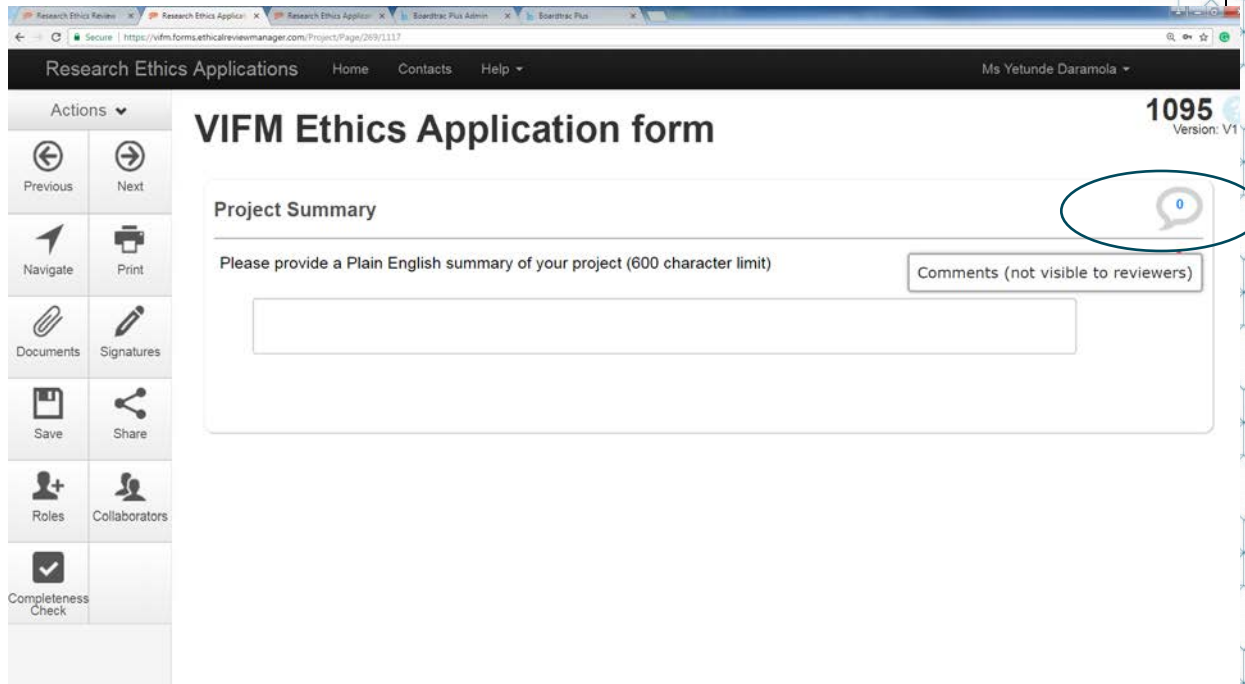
Research Ethics Review | Research Ethics Applicat | Research Ethics Applicat | Boardtrac Plus Admin | Boardtrac Plus

Secure | https://vifm.forms.ethicalreviewmanager.com/Project/Page/269/1117

Research Ethics Applications Home Contacts Help ▾ Ms Yetunde Daramola ▾

Actions ▾

Previous Next

Navigate Print

Documents Signatures

Save Share

Roles Collaborators

Completeness Check

VIFM Ethics Application form

1095
Version: V1

Project Summary

0

Please provide a Plain English summary of your project (600 character limit)

Comments (not visible to reviewers)